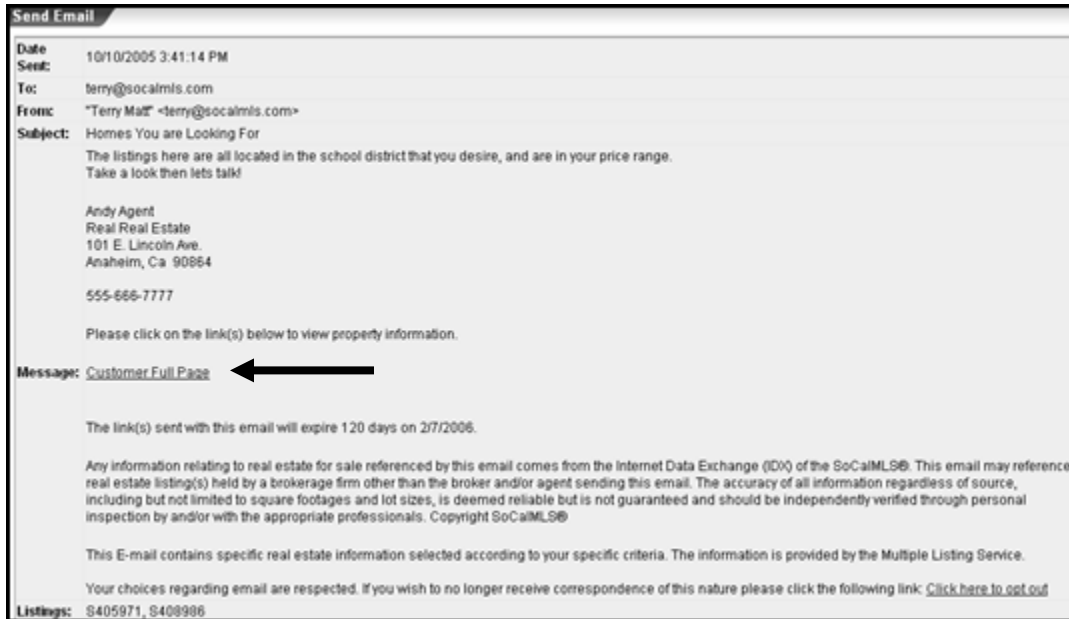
Send Email

Date Sent: 10/10/2005 3:41:14 PM

To: terry@socalmls.com

From: "Terry Matt" <terry@socalmls.com>

Subject: Homes You are Looking For

The listings here are all located in the school district that you desire, and are in your price range.
Take a look then lets talk!

Andy Agent
Real Real Estate
101 E. Lincoln Ave.
Anaheim, Ca 90864

555-666-7777

Please click on the link(s) below to view property information.

Message: Customer Full Page

The link(s) sent with this email will expire 120 days on 2/7/2006.

Any information relating to real estate for sale referenced by this email comes from the Internet Data Exchange (IDX) of the SoCalMLS®. This email may reference real estate listing(s) held by a brokerage firm other than the broker and/or agent sending this email. The accuracy of all information regardless of source, including but not limited to square footages and lot sizes, is deemed reliable but is not guaranteed and should be independently verified through personal inspection by and/or with the appropriate professionals. Copyright SoCalMLS®

This E-mail contains specific real estate information selected according to your specific criteria. The information is provided by the Multiple Listing Service.

Your choices regarding email are respected. If you wish to no longer receive correspondence of this nature please click the following link: Click here to opt out

Listings: S405971, S408986